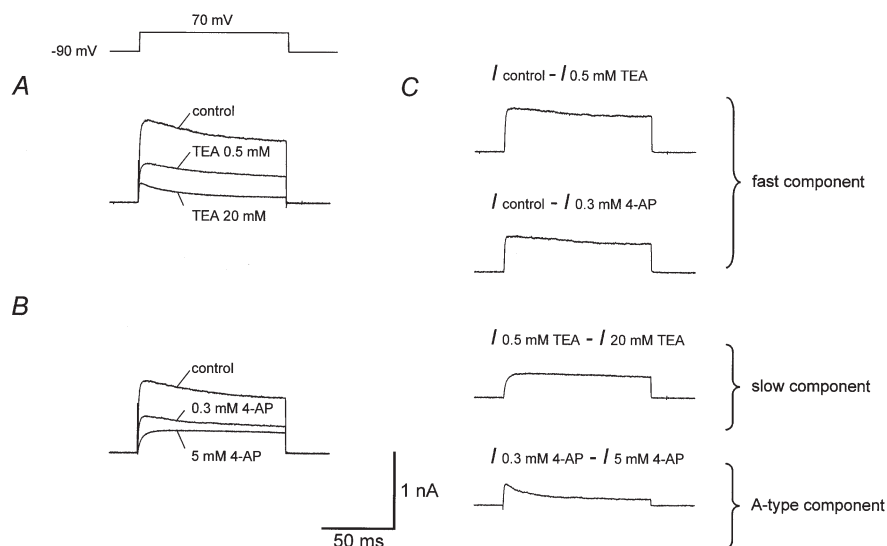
70 mV

-90 mV

A

control

TEA 0.5 mM

TEA 20 mM

B

control

0.3 mM 4-AP

5 mM 4-AP

1 nA

50 ms

C

$I_{\text{control}} - I_{\text{0.5 mM TEA}}$

$I_{\text{control}} - I_{\text{0.3 mM 4-AP}}$

fast component

$I_{\text{0.5 mM TEA}} - I_{\text{20 mM TEA}}$

slow component

$I_{\text{0.3 mM 4-AP}} - I_{\text{5 mM 4-AP}}$

A-type component